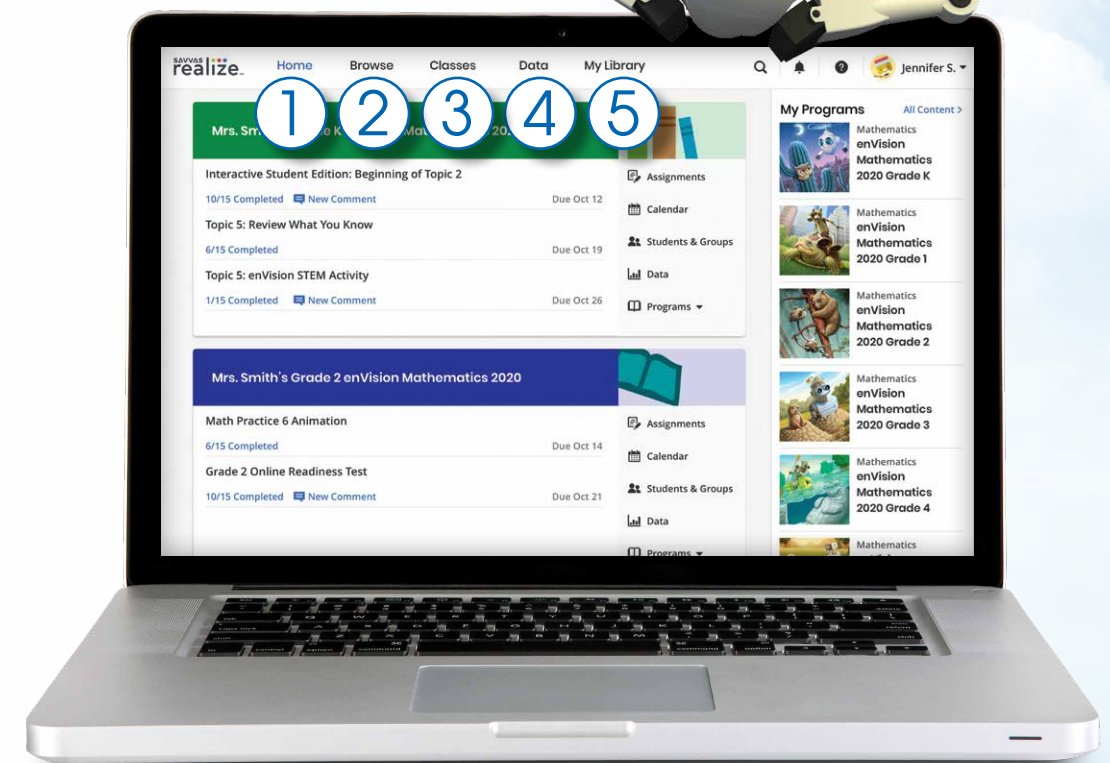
SAVVAS realize.

Home Browse Classes Data My Library

Jennifer S.

1 2 3 4 5

Mrs. Sm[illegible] e K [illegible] Ma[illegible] 20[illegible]

Interactive Student Edition: Beginning of Topic 2
10/15 Completed New Comment Due Oct 12
Topic 5: Review What You Know
6/15 Completed Due Oct 19
Topic 5: enVision STEM Activity
1/15 Completed New Comment Due Oct 26

Assignments
Calendar
Students & Groups
Data
Programs

Mrs. Smith's Grade 2 enVision Mathematics 2020

Math Practice 6 Animation
6/15 Completed Due Oct 14
Grade 2 Online Readiness Test
10/15 Completed New Comment Due Oct 21

Assignments
Calendar
Students & Groups
Data
Programs

My Programs
All Content >

Mathematics
enVision Mathematics 2020 Grade K

Mathematics
enVision Mathematics 2020 Grade 1

Mathematics
enVision Mathematics 2020 Grade 2

Mathematics
enVision Mathematics 2020 Grade 3

Mathematics
enVision Mathematics 2020 Grade 4

Mathematics